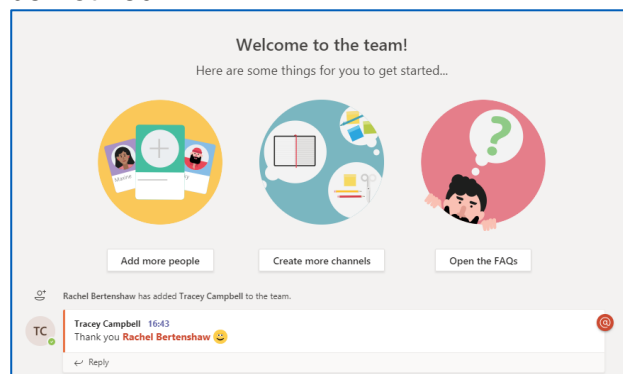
Welcome to the team!

Here are some things for you to get started...

Maxine

Add more people

Create more channels

Open the FAQs

Rachel Bertenshaw has added Tracey Campbell to the team.

TC

Tracey Campbell 16:43

Thank you Rachel Bertenshaw 😀

@

Reply